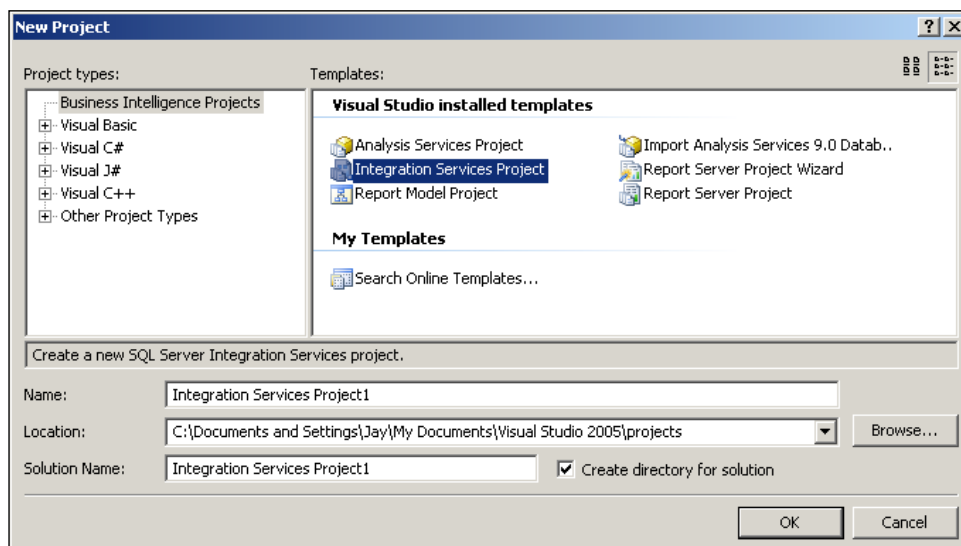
New Project

?

Project types:

Business Intelligence Projects
Visual Basic
Visual C#
Visual J#
Visual C++
Other Project Types

Templates:

Visual Studio installed templates

Analysis Services Project
Integration Services Project
Report Model Project
Import Analysis Services 9.0 Datab..
Report Server Project Wizard
Report Server Project

My Templates

Search Online Templates...

Create a new SQL Server Integration Services project.

Name: Integration Services Project1

Location: C:\Documents and Settings\Jay\My Documents\Visual Studio 2005\projects

Browse...

Solution Name: Integration Services Project1

Create directory for solution

OK

Cancel